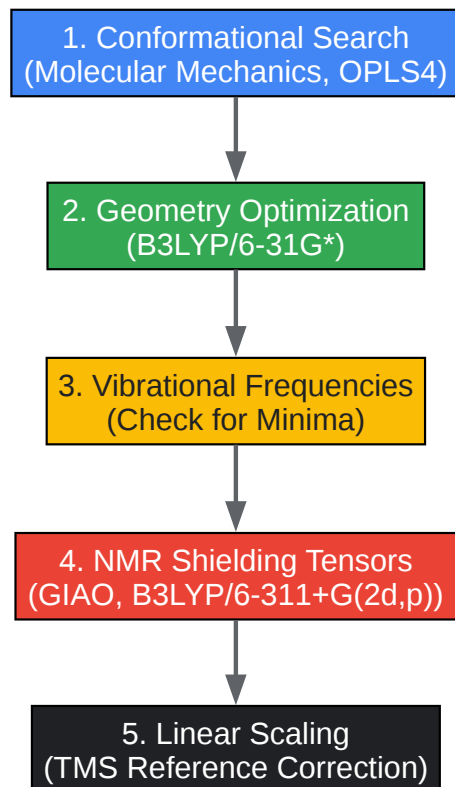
1. Conformational Search
(Molecular Mechanics, OPLS4)

2. Geometry Optimization
(B3LYP/6-31G*)

3. Vibrational Frequencies
(Check for Minima)

4. NMR Shielding Tensors
(GIAO, B3LYP/6-311+G(2d,p))

5. Linear Scaling
(TMS Reference Correction)